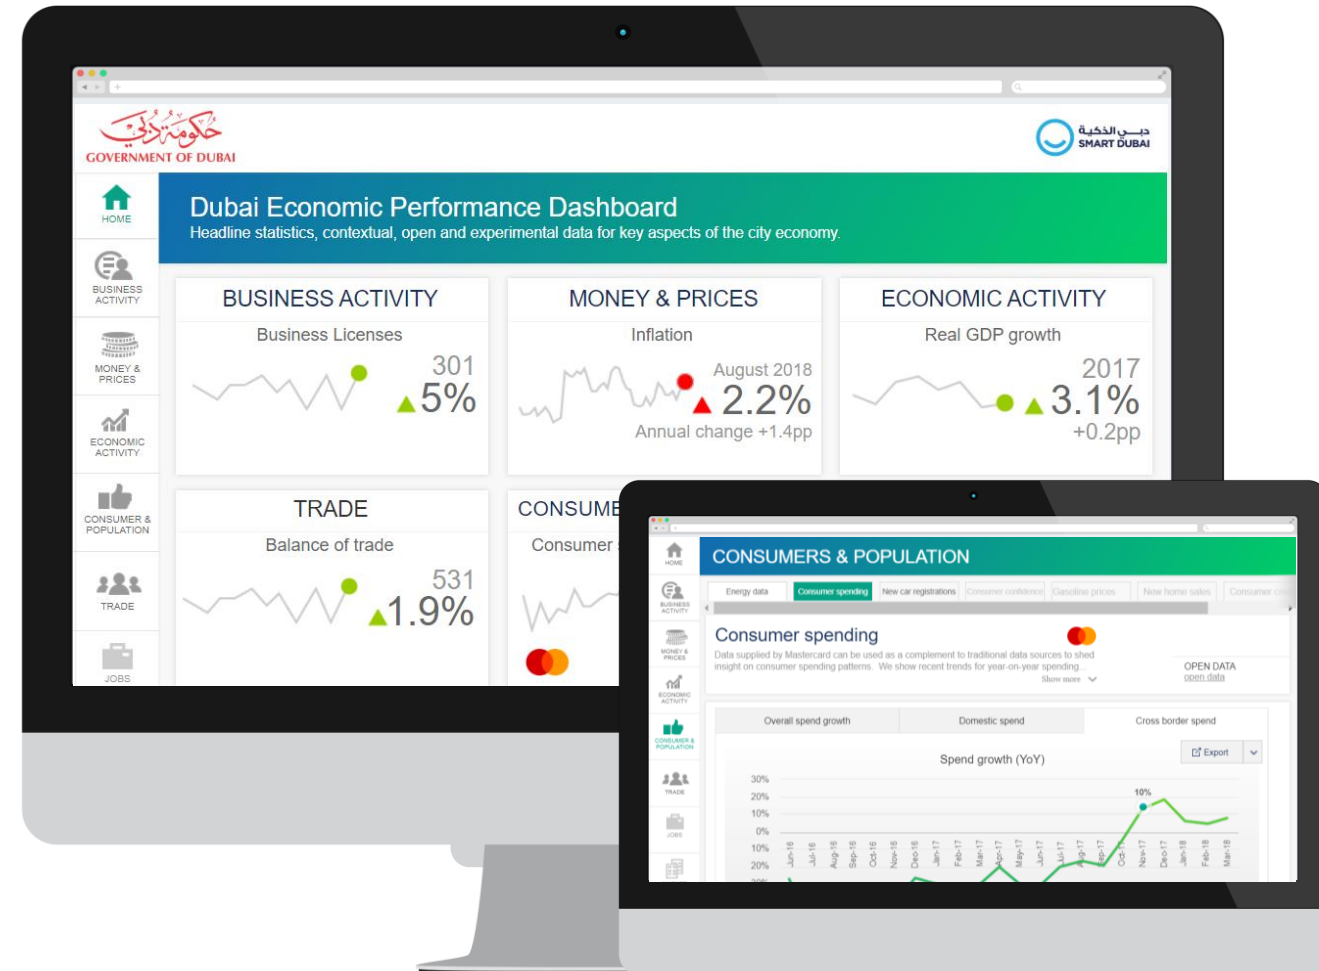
حكومة دبي
GOVERNMENT OF DUBAI

دبي الذكية
SMART DUBAI

HOME

BUSINESS ACTIVITY

MONEY & PRICES

ECONOMIC ACTIVITY

CONSUMER & POPULATION

TRADE

JOBS

Dubai Economic Performance Dashboard
Headline statistics, contextual, open and experimental data for key aspects of the city economy.

BUSINESS ACTIVITY
Business Licenses
301
5%

MONEY & PRICES
Inflation
August 2018
2.2%
Annual change +1.4pp

ECONOMIC ACTIVITY
Real GDP growth
2017
3.1%
+0.2pp

TRADE
Balance of trade
531
1.9%

CONSUME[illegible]
Consumer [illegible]

HOME
BUSINESS ACTIVITY
MONEY & PRICES
ECONOMIC ACTIVITY
CONSUMER & POPULATION
TRADE
JOBS

CONSUMERS & POPULATION

Energy data | Consumer spending | New car registrations | Consumer confidence | Gasoline prices | New home sales | Consumer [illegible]

Consumer spending
Data supplied by Mastercard can be used as a complement to traditional data sources to shed insight on consumer spending patterns. We show recent trends for year-on-year spending...
Show more

OPEN DATA
open data

Overall spend growth | Domestic spend | Cross border spend

Export

Spend growth (YoY)
30%
20%
10%
0%
10%
20%
10%
Jun-16 Jul-16 Aug-16 Sep-16 Oct-16 Nov-16 Dec-16 Jan-17 Feb-17 Mar-17 Apr-17 May-17 Jun-17 Jul-17 Aug-17 Sep-17 Oct-17 Nov-17 Dec-17 Jan-18 Feb-18 Mar-18